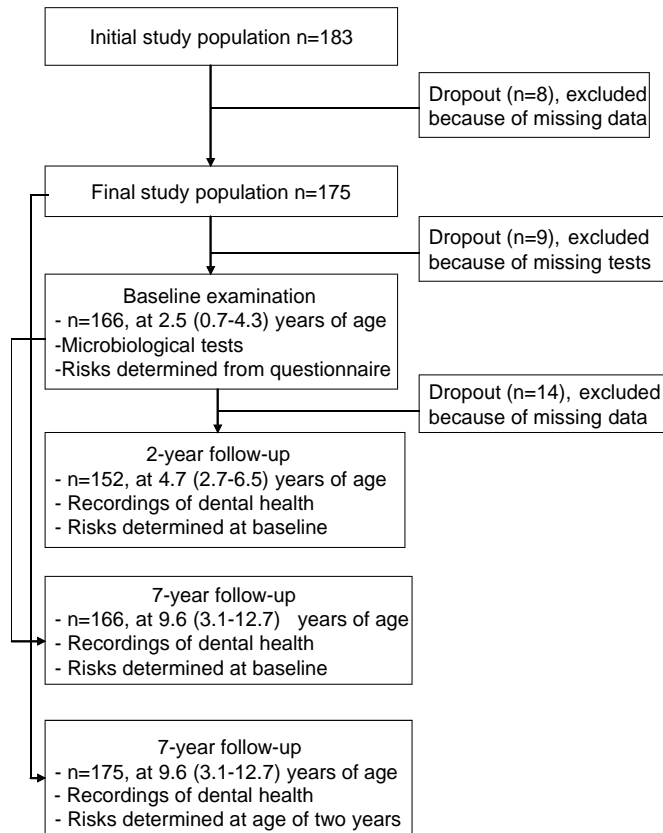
Initial study population n=183

Dropout (n=8), excluded because of missing data

Final study population n=175

Dropout (n=9), excluded because of missing tests

Baseline examination
- n=166, at 2.5 (0.7-4.3) years of age
-Microbiological tests
-Risks determined from questionnaire

Dropout (n=14), excluded because of missing data

2-year follow-up
- n=152, at 4.7 (2.7-6.5) years of age
- Recordings of dental health
- Risks determined at baseline

7-year follow-up
- n=166, at 9.6 (3.1-12.7) years of age
- Recordings of dental health
- Risks determined at baseline

7-year follow-up
- n=175, at 9.6 (3.1-12.7) years of age
- Recordings of dental health
- Risks determined at age of two years